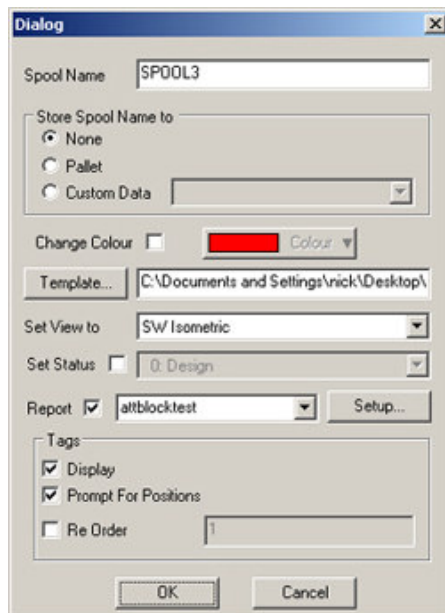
Dialog

Spool Name SPOOL3

Store Spool Name to
None
Pallet
Custom Data

Change Colour
Colour

Template...
C:\Documents and Settings\nick\Desktop\

Set View to SW Isometric

Set Status 0: Design

Report attblocktest
Setup...

Tags
Display
Prompt For Positions
Re Order 1

OK
Cancel